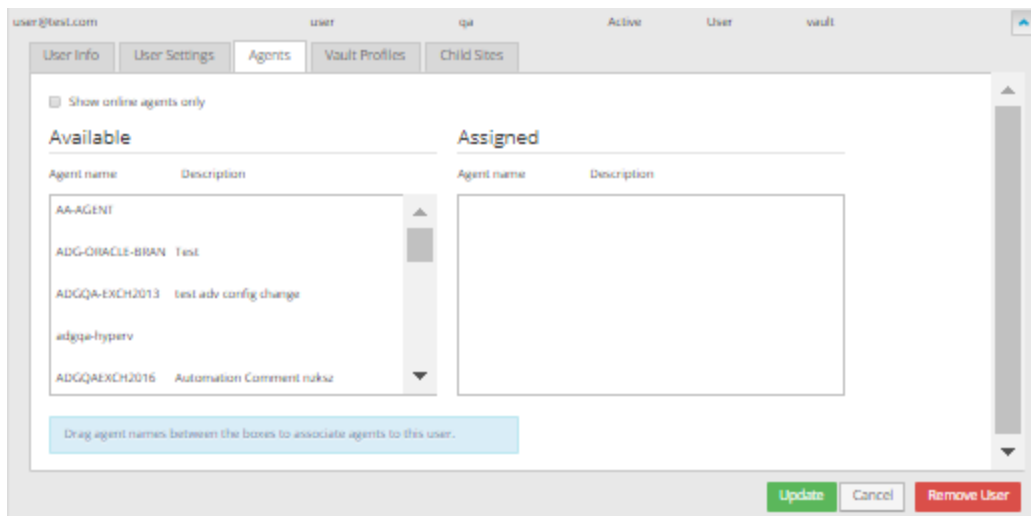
user@test.com user qa Active User vault

User Info | User Settings | Agents | Vault Profiles | Child Sites

Show online agents only

Available

Agent name Description

AA-AGENT

ADG-ORACLE-BRAN Test

ADGQA-EXCH2013 test adv config change

adgqa-hyperv

ADGQAEXCH2016 Automation Comment nuksz

Assigned

Agent name Description

Drag agent names between the boxes to associate agents to this user.

Update Cancel Remove User